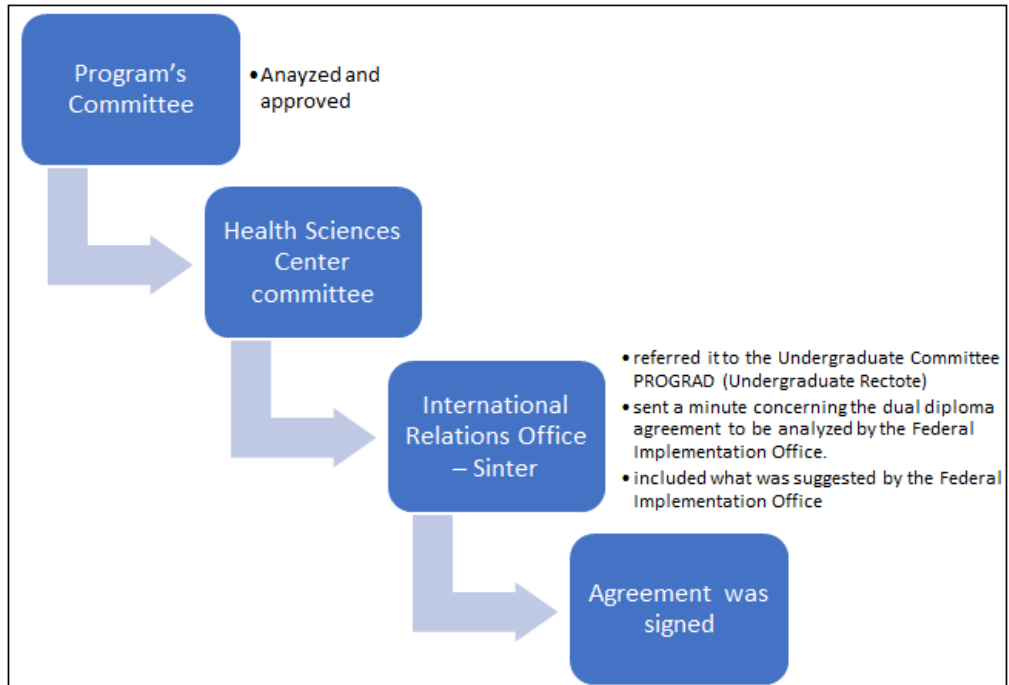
Program's Committee

• Anayzed and approved

Health Sciences Center committee

International Relations Office – Sinter

• referred it to the Undergraduate Committee PROGRAD (Undergraduate Rectote)
• sent a minute concerning the dual diploma agreement to be analyzed by the Federal Implementation Office.
• included what was suggested by the Federal Implementation Office

Agreement was signed